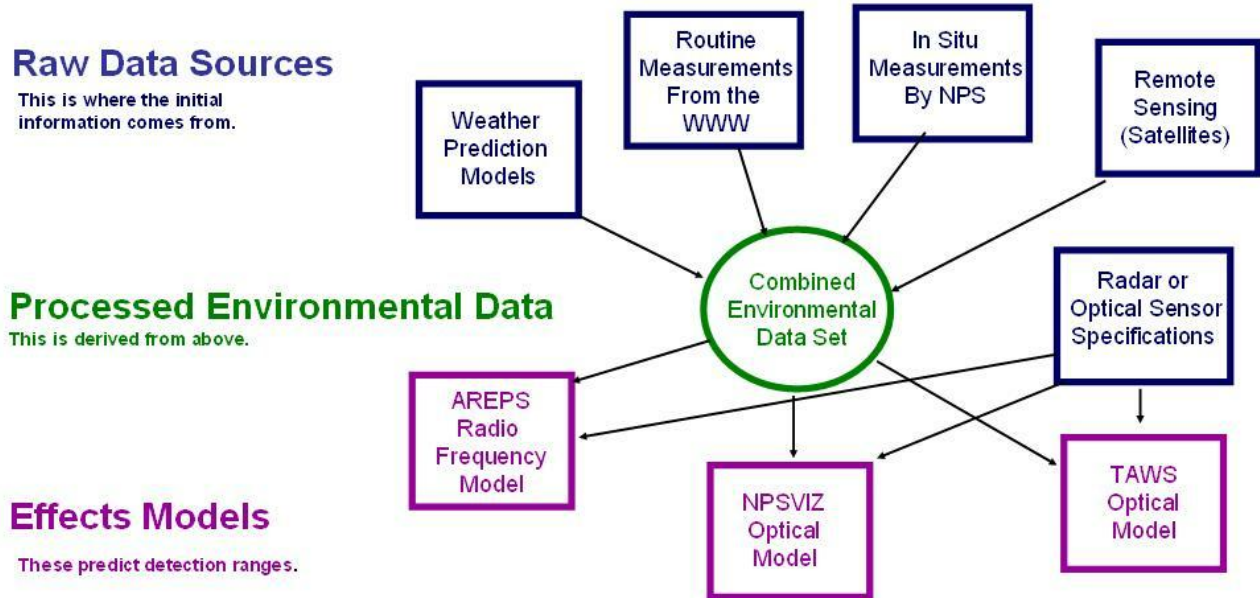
Raw Data Sources
This is where the initial information comes from.

Weather Prediction Models

Routine Measurements From the WWW

In Situ Measurements By NPS

Remote Sensing (Satellites)

Processed Environmental Data
This is derived from above.

Combined Environmental Data Set

Radar or Optical Sensor Specifications

Effects Models
These predict detection ranges.

AREPS Radio Frequency Model

NPSVIZ Optical Model

TAWS Optical Model